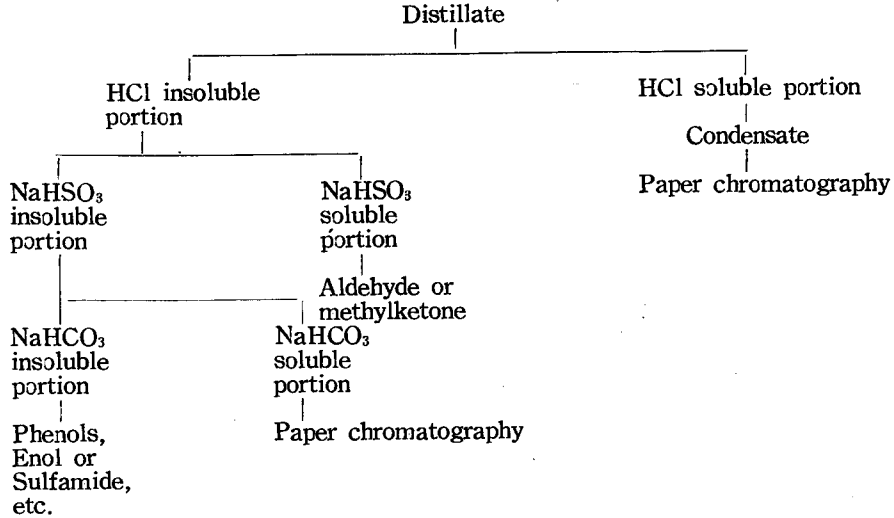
Distillate

HCl insoluble portion

HCl soluble portion

Condensate

Paper chromatography

$NaHSO_3$ insoluble portion

$NaHSO_3$ soluble portion

Aldehyde or methylketone

$NaHCO_3$ insoluble portion

$NaHCO_3$ soluble portion

Phenols, Enol or Sulfamide, etc.

Paper chromatography